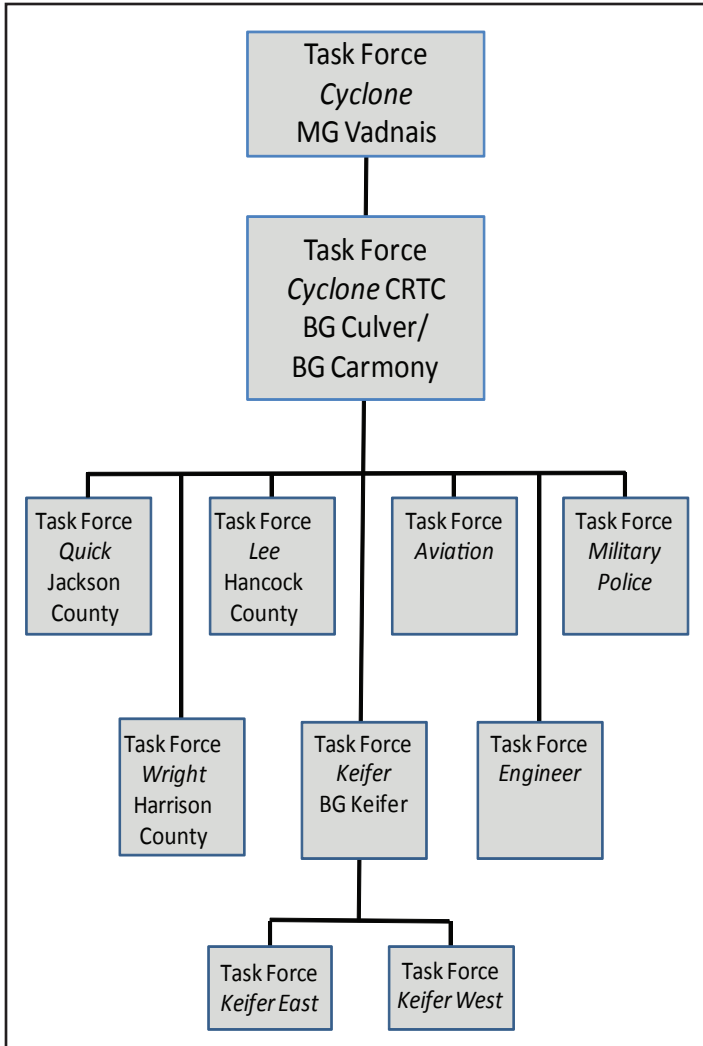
Task Force
Cyclone
MG Vadnais

Task Force
Cyclone CRTC
BG Culver/
BG Carmony

Task Force
Quick
Jackson
County

Task Force
Lee
Hancock
County

Task Force
Aviation

Task Force
Military
Police

Task Force
Wright
Harrison
County

Task Force
Keifer
BG Keifer

Task Force
Engineer

Task Force
Keifer East

Task Force
Keifer West